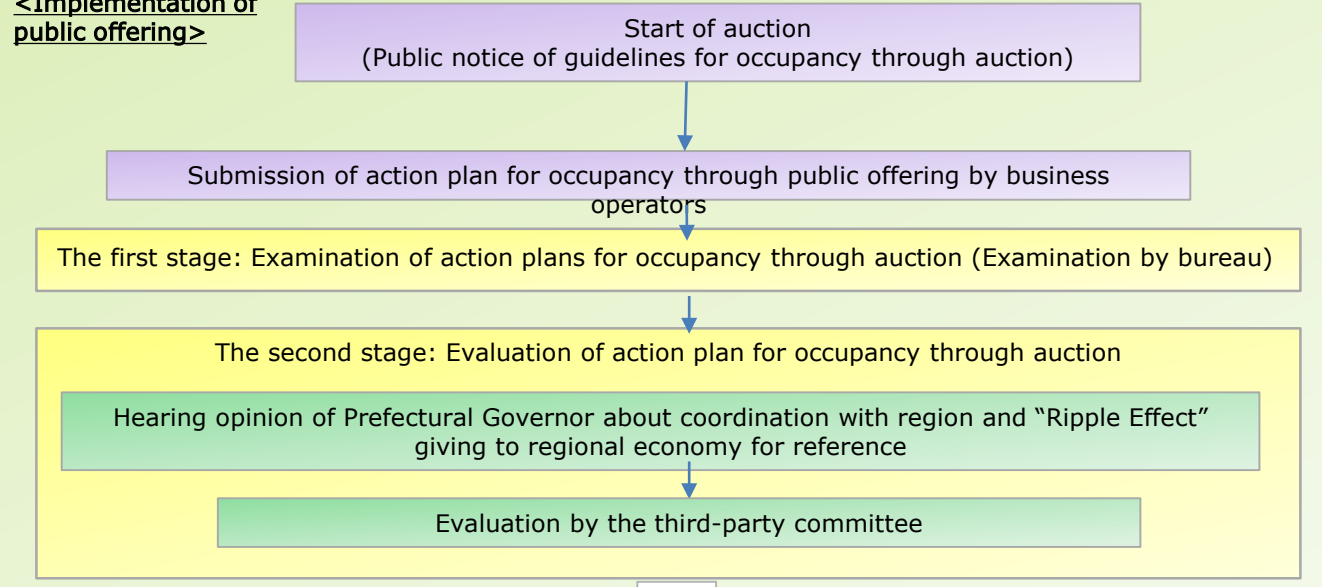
<Implementation of public offering>

Start of auction
(Public notice of guidelines for occupancy through auction)

Submission of action plan for occupancy through public offering by business operators

The first stage: Examination of action plans for occupancy through auction (Examination by bureau)

The second stage: Evaluation of action plan for occupancy through auction

Hearing opinion of Prefectural Governor about coordination with region and “Ripple Effect” giving to regional economy for reference

Evaluation by the third-party committee